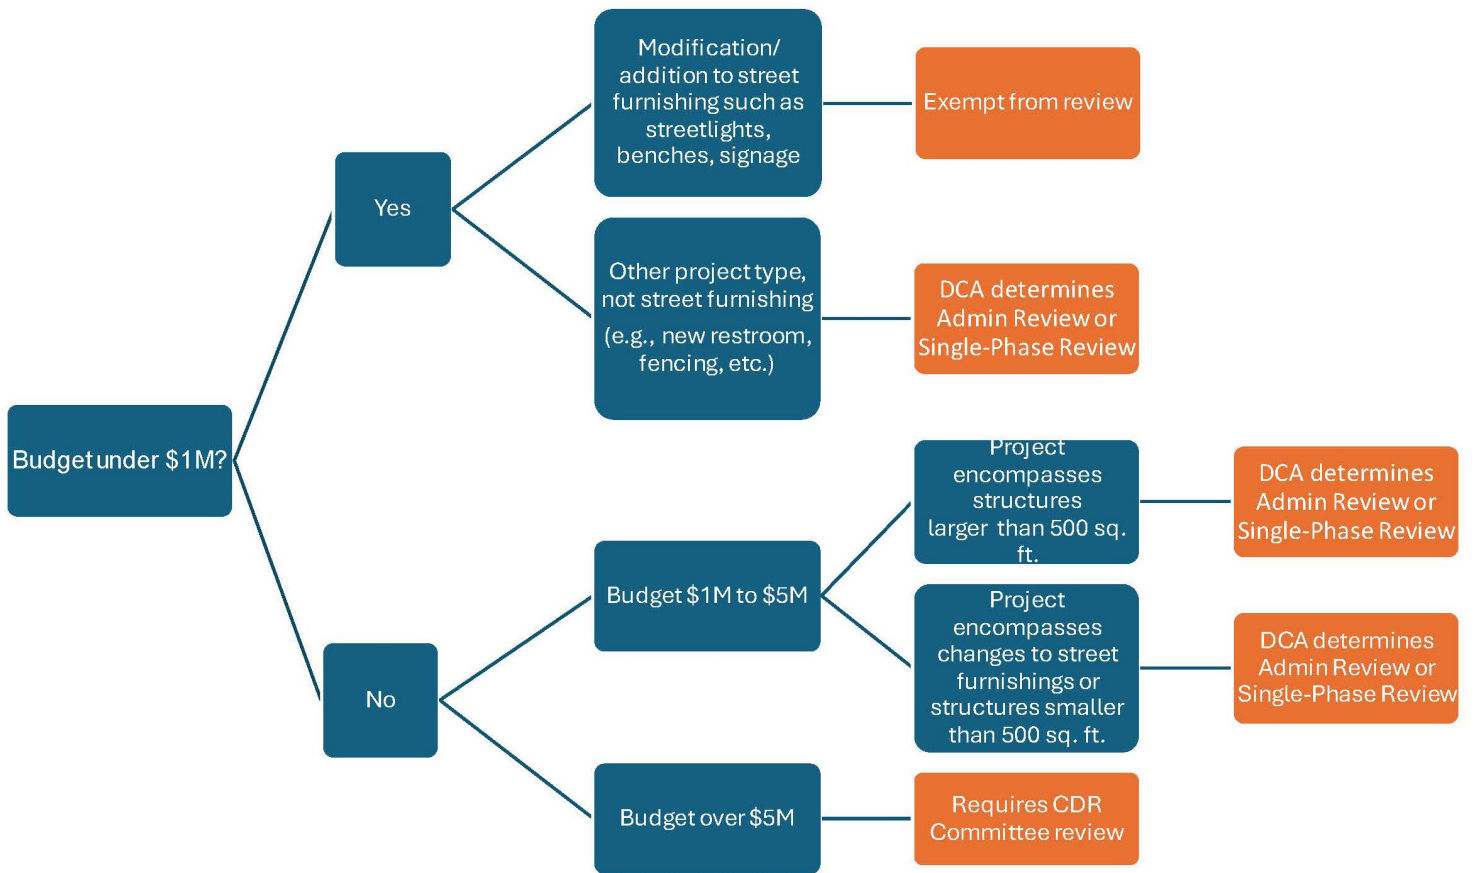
Budget under $1M?

Yes

Modification/ addition to street furnishing such as streetlights, benches, signage

Exempt from review

Other project type, not street furnishing (e.g., new restroom, fencing, etc.)

DCA determines Admin Review or Single-Phase Review

No

Budget $1M to $5M

Project encompasses structures larger than 500 sq. ft.

DCA determines Admin Review or Single-Phase Review

Project encompasses changes to street furnishings or structures smaller than 500 sq. ft.

DCA determines Admin Review or Single-Phase Review

Budget over $5M

Requires CDR Committee review